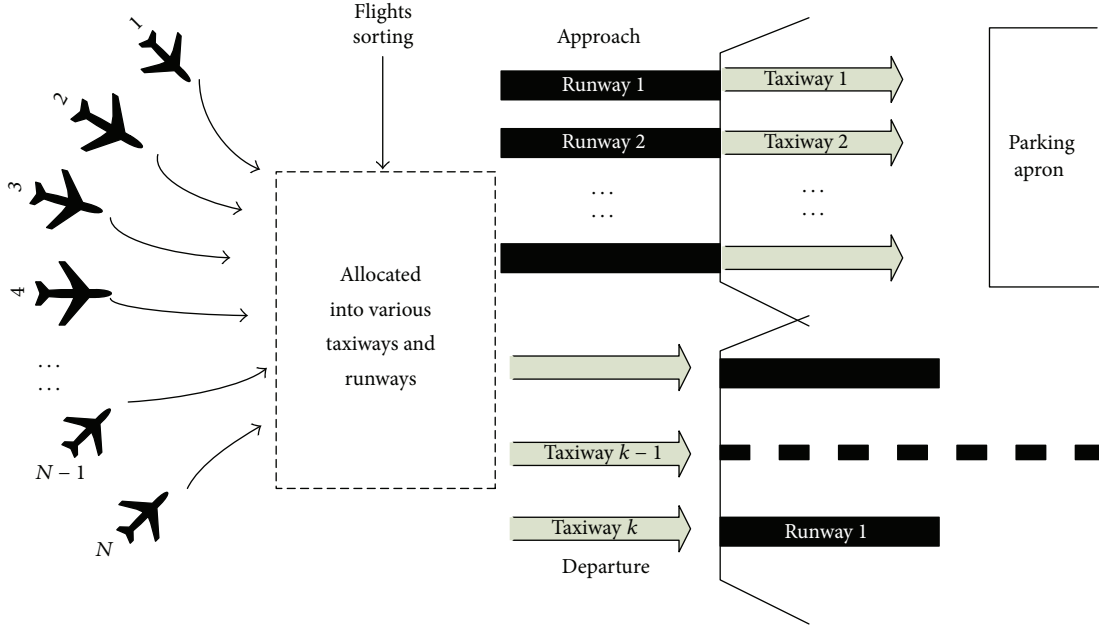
1
2
3
4
...
...
$N-1$
$N$

Flights sorting

Allocated into various taxiways and runways

Approach

Runway 1
Taxiway 1
Runway 2
Taxiway 2
...
...
...
...

Parking apron

Taxiway $k-1$
Taxiway $k$
Runway 1
Departure